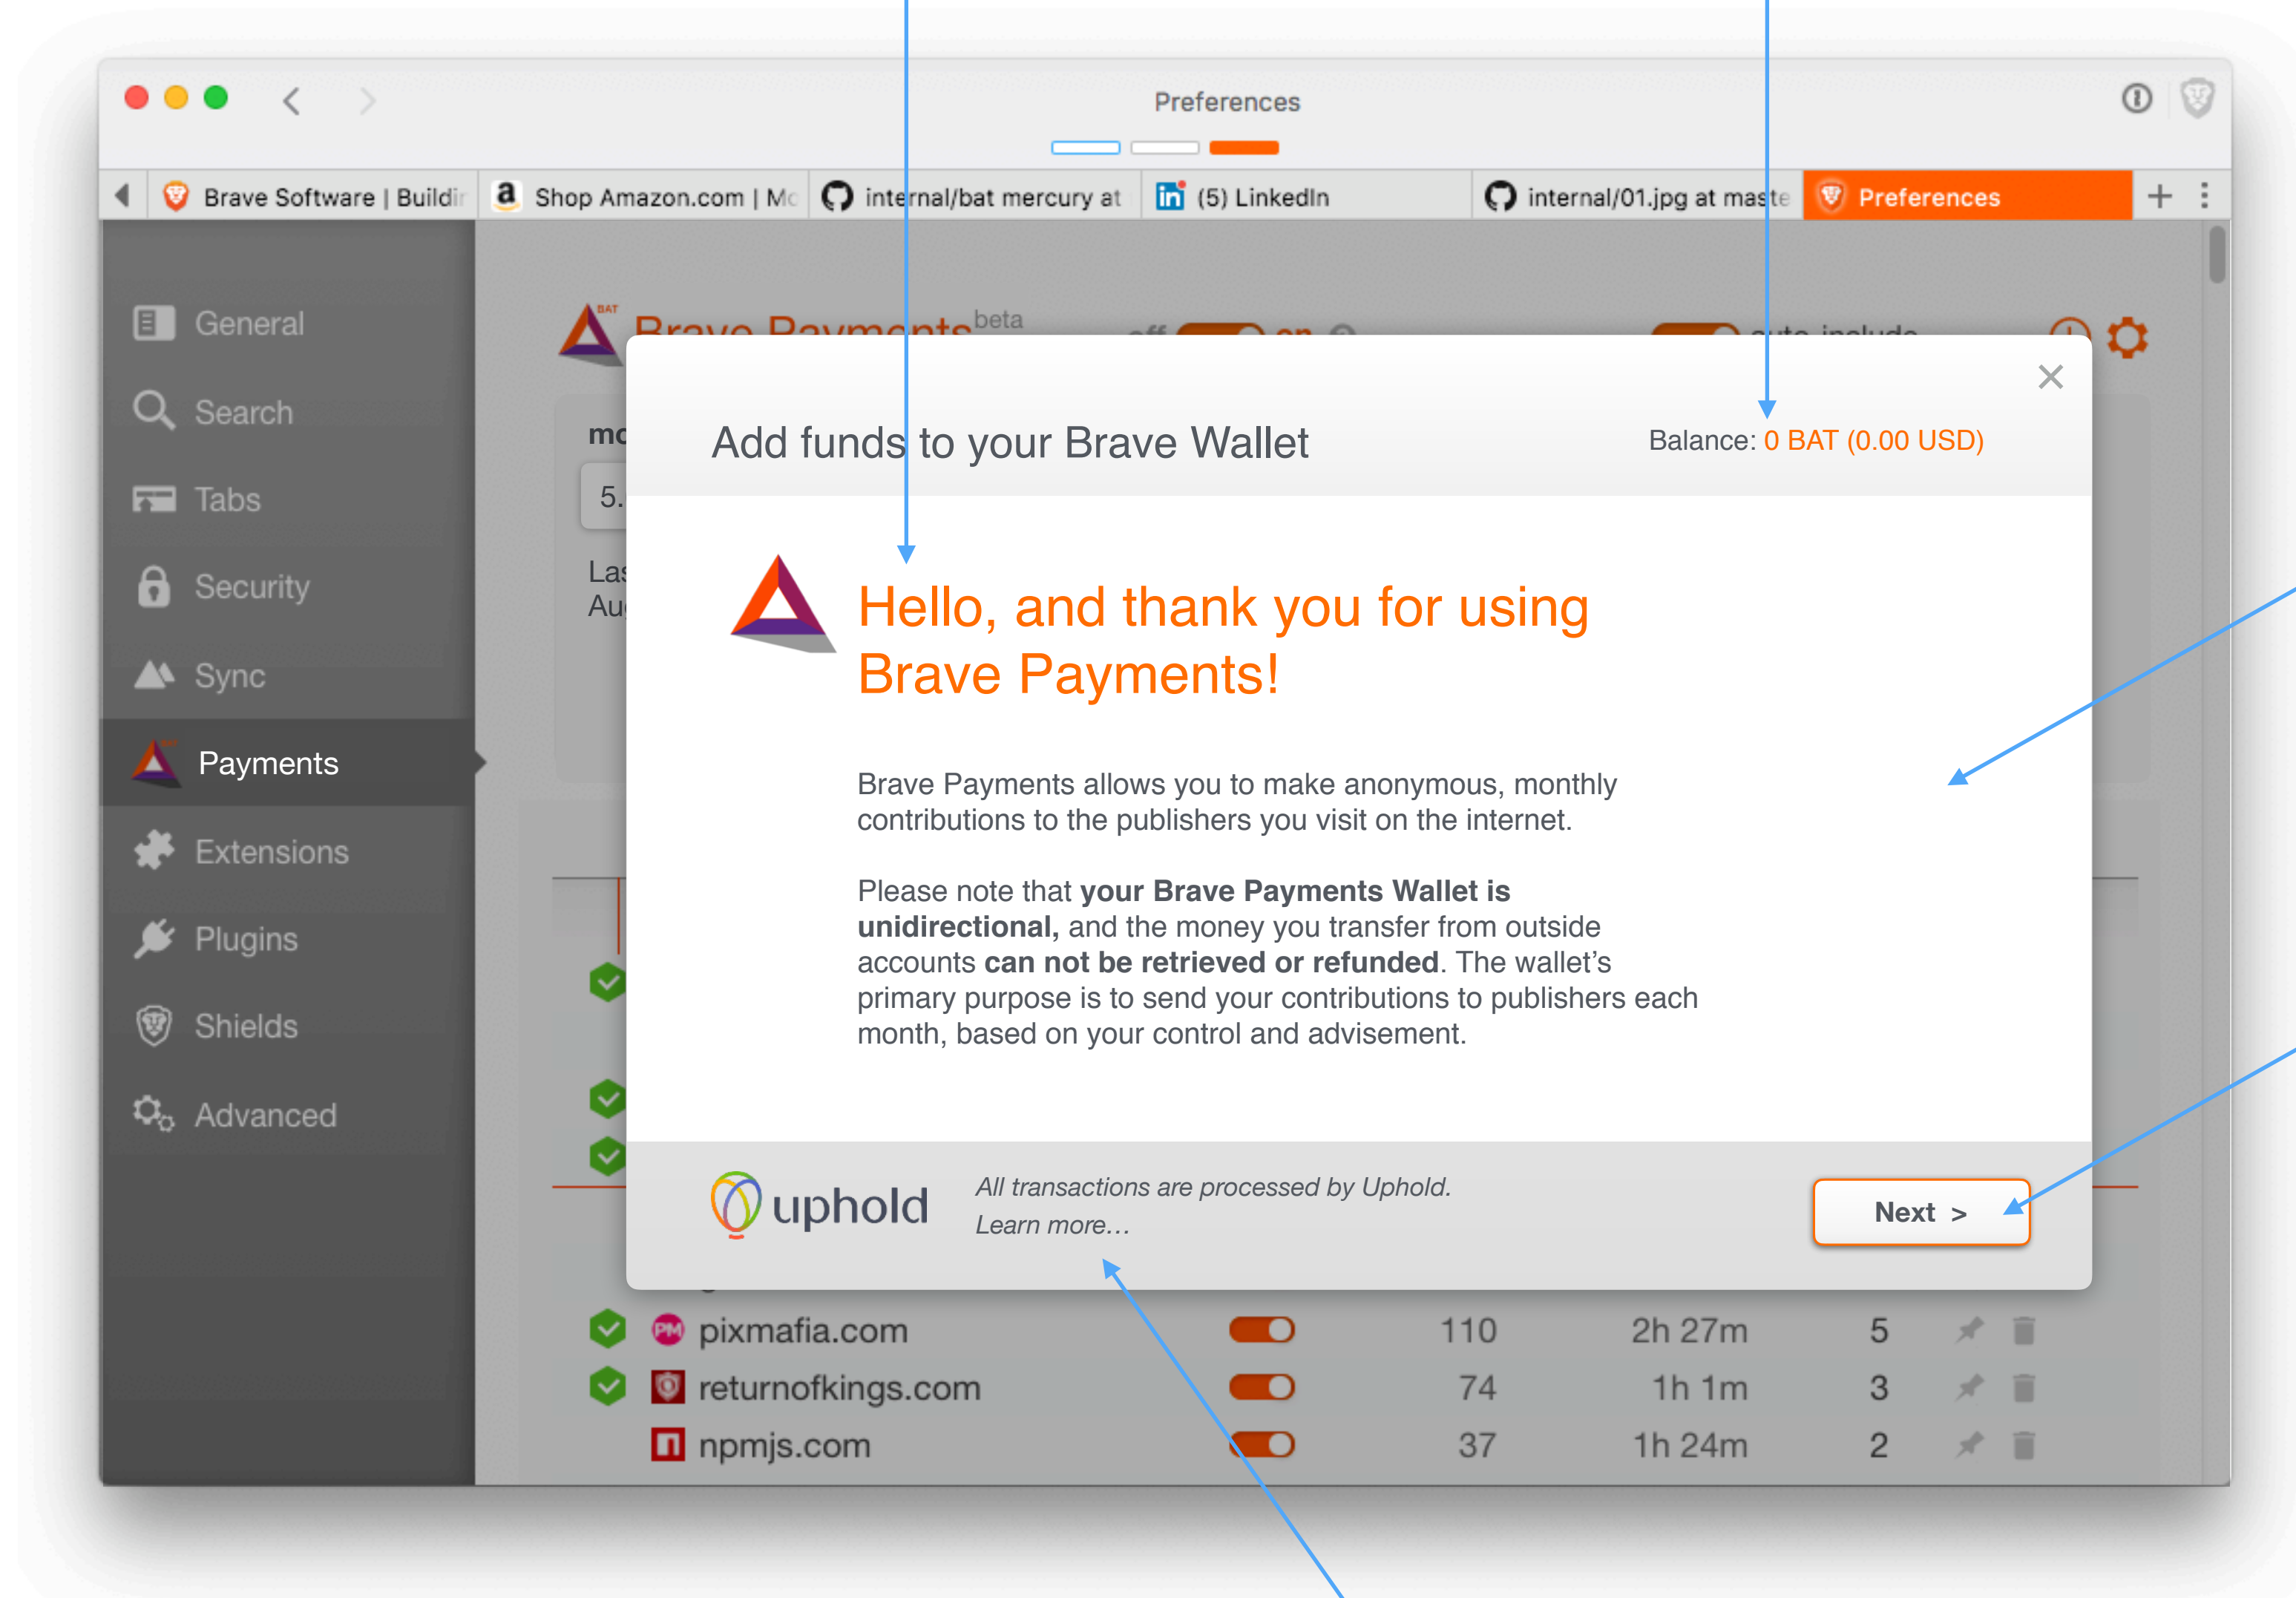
Preferences

Brave Software | Buildir
Shop Amazon.com | Mc
internal/bat mercury at
(5) LinkedIn
internal/01.jpg at maste
Preferences

General
Search
Tabs
Security
Sync
Payments
Extensions
Plugins
Shields
Advanced

Brave Payments beta

Add funds to your Brave Wallet

Balance: 0 BAT (0.00 USD)

Hello, and thank you for using Brave Payments!

Brave Payments allows you to make anonymous, monthly contributions to the publishers you visit on the internet.

Please note that **your Brave Payments Wallet is unidirectional,** and the money you transfer from outside accounts **can not be retrieved or refunded**. The wallet's primary purpose is to send your contributions to publishers each month, based on your control and advisement.

uphold

*All transactions are processed by Uphold.*
*Learn more…*

Next >

| | | | | |
|---|---|---|---|---|
| pixmafia.com | 110 | 2h 27m | 5 |
| returnofkings.com | 74 | 1h 1m | 3 |
| npmjs.com | 37 | 1h 24m | 2 |